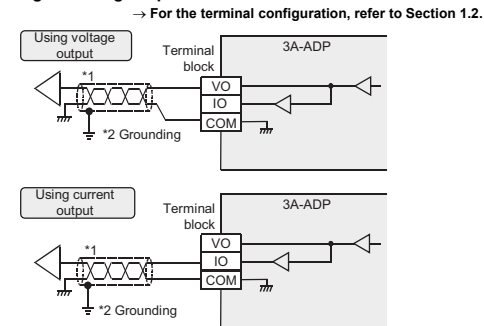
→ For the terminal configuration, refer to Section 1.2.

Using voltage output

Terminal block

3A-ADP

*1

VO

IO

COM

*2 Grounding

Using current output

Terminal block

3A-ADP

*1

VO

IO

COM

*2 Grounding